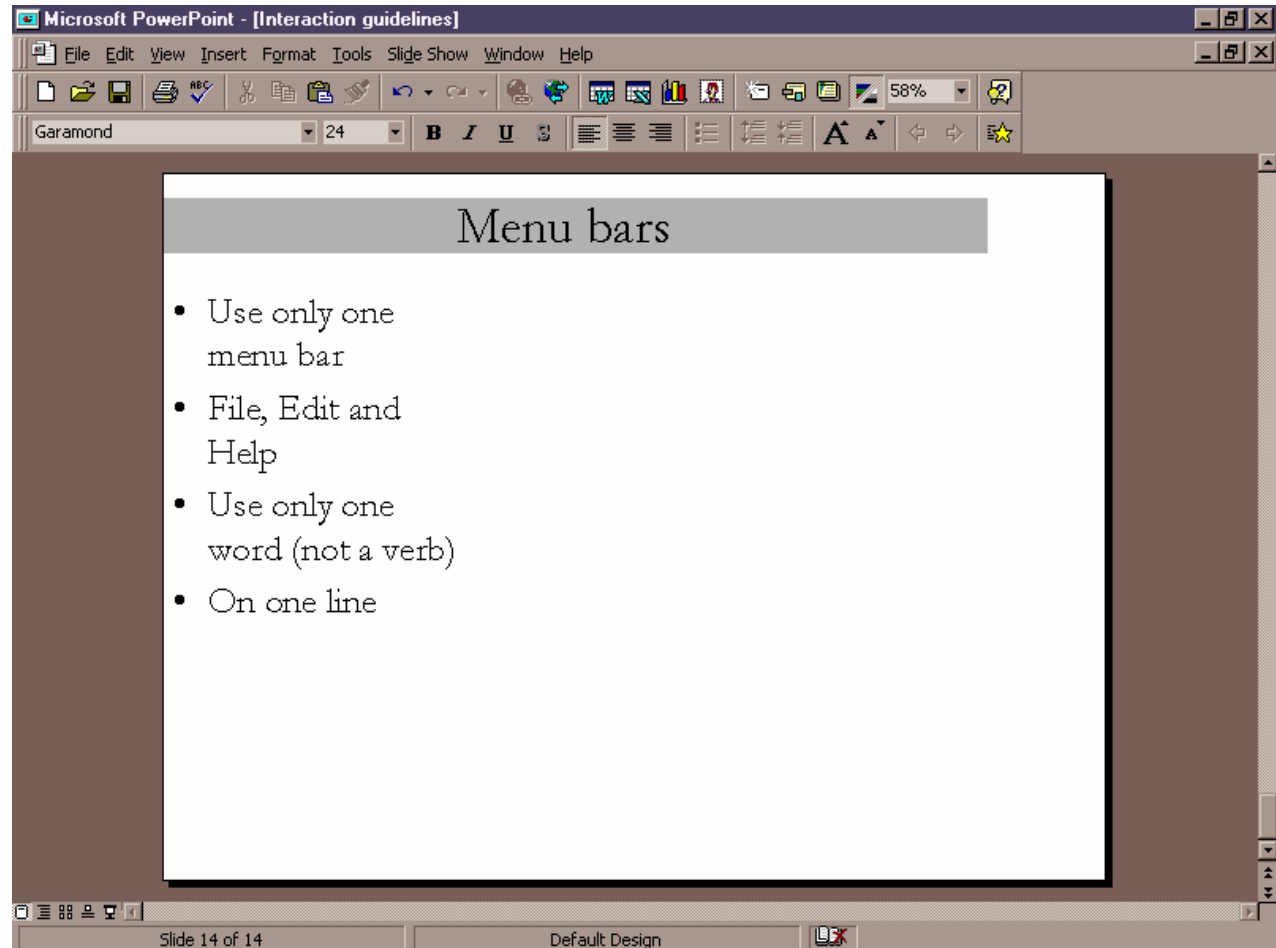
Microsoft PowerPoint - [Interaction guidelines]

File Edit View Insert Format Tools Slide Show Window Help

58%

Garamond 24 B I U S

Menu bars

- Use only one menu bar
- File, Edit and Help
- Use only one word (not a verb)
- On one line

Slide 14 of 14 Default Design